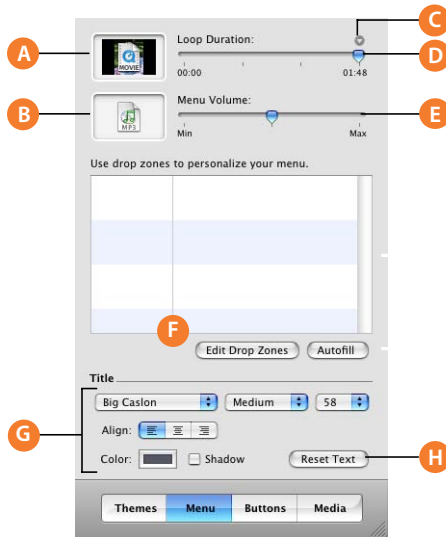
A
MOVIE
Loop Duration:
C
D
00:00
01:48
B
MP3
Menu Volume:
E
Min
Max
Use drop zones to personalize your menu.
F
Edit Drop Zones
Autofill
Title
G
Big Caslon
Medium
58
Align:
Color:
Shadow
Reset Text
H
Themes
Menu
Buttons
Media